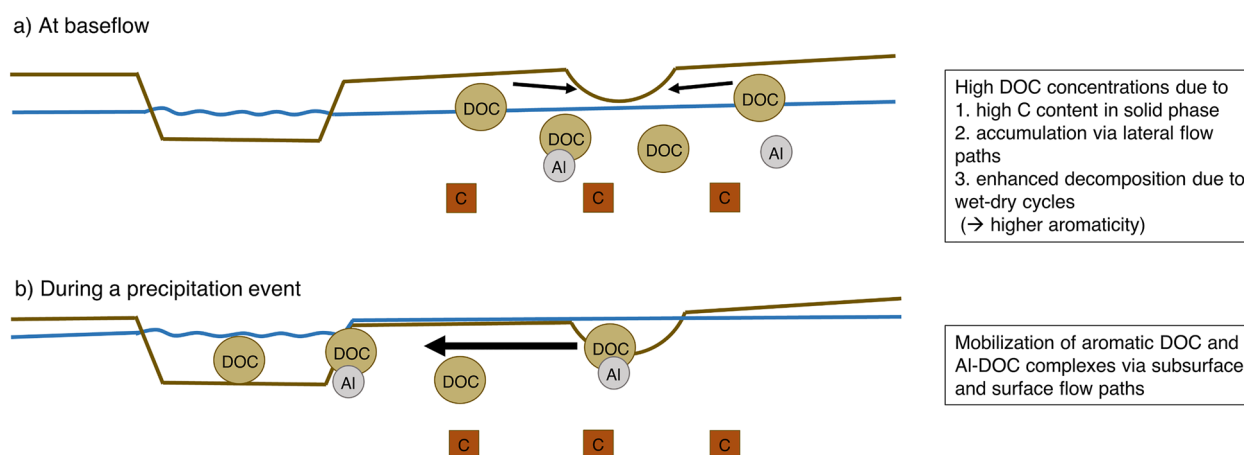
a) At baseflow

DOC

DOC

Al

DOC

DOC

Al

C

C

C

High DOC concentrations due to
1. high C content in solid phase
2. accumulation via lateral flow paths
3. enhanced decomposition due to wet-dry cycles
(→ higher aromaticity)

b) During a precipitation event

DOC

DOC

Al

DOC

DOC

Al

C

C

C

Mobilization of aromatic DOC and Al-DOC complexes via subsurface and surface flow paths